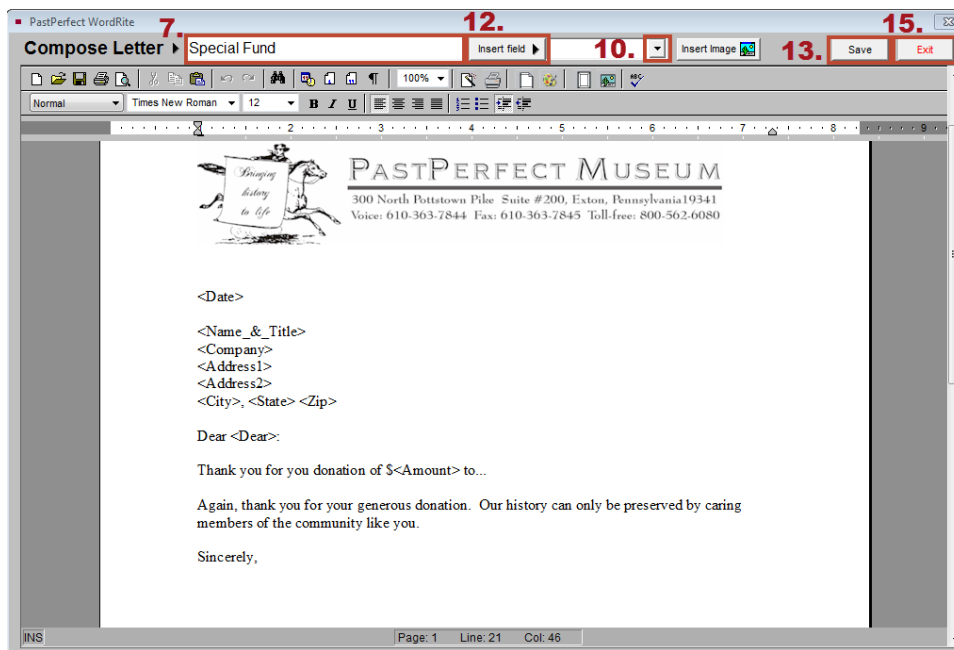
PastPerfect WordRite

7. 12. 15.

Compose Letter Special Fund Insert field 10. Insert Image 13. Save Exit

100%

Normal Times New Roman 12 B I U

1 2 3 4 5 6 7 8 9

Bringing history to life

PASTPERFECT MUSEUM
300 North Pottstown Pike Suite #200, Exton, Pennsylvania19341
Voice: 610-363-7844 Fax: 610-363-7845 Toll-free: 800-562-6080

<Date>

<Name_&_Title>
<Company>
<Address1>
<Address2>
<City>, <State> <Zip>

Dear <Dear>:

Thank you for you donation of $<Amount> to...

Again, thank you for your generous donation. Our history can only be preserved by caring members of the community like you.

Sincerely,

INS Page: 1 Line: 21 Col: 46